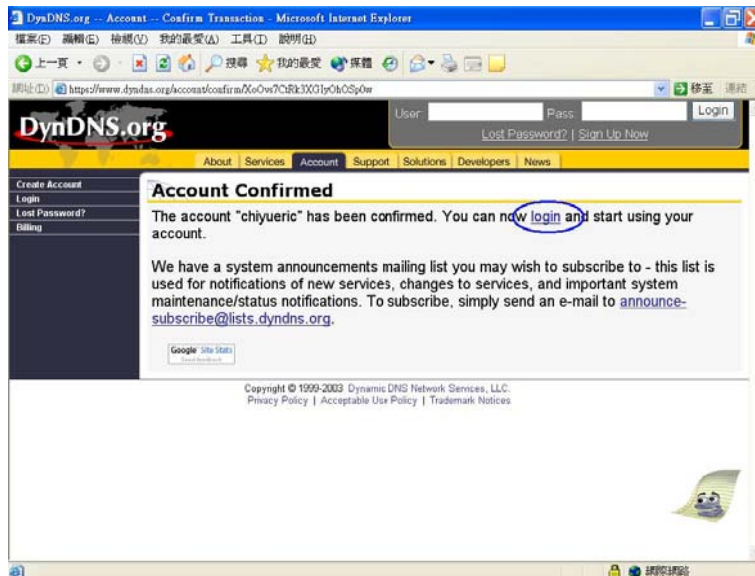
DynDNS.org -- Account -- Confirm Transaction - Microsoft Internet Explorer

檔案(F) 編輯(E) 檢視(V) 我的最愛(A) 工具(T) 說明(H)

上一頁 搜尋 我的最愛 媒體

網址(D) https://www.dyndns.org/account/confirm/XoOw7CtRk3XGIy0hOSp0w 移至 連結

DynDNS.org

User: Pass: Login

Lost Password? | Sign Up Now

About | Services | Account | Support | Solutions | Developers | News

Create Account
Login
Lost Password?
Billing

Account Confirmed

The account "chiyueric" has been confirmed. You can now login and start using your account.

We have a system announcements mailing list you may wish to subscribe to - this list is used for notifications of new services, changes to services, and important system maintenance/status notifications. To subscribe, simply send an e-mail to announce-subscribe@lists.dyndns.org.

Google Site Stats

Copyright © 1999-2003 Dynamic DNS Network Services, LLC.
Privacy Policy | Acceptable Use Policy | Trademark Notices

網際網路